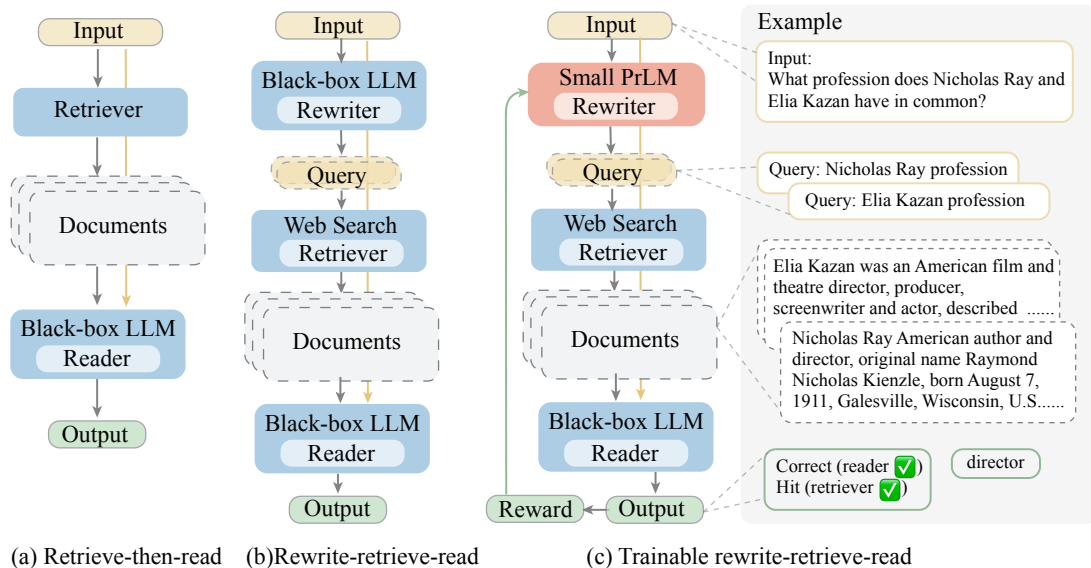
Input
Retriever
Documents
Black-box LLM
Reader
Output

Input
Black-box LLM
Rewriter
Query
Web Search
Retriever
Documents
Black-box LLM
Reader
Output

Input
Small PrLM
Rewriter
Query
Web Search
Retriever
Documents
Black-box LLM
Reader
Reward
Output

Example

Input:
What profession does Nicholas Ray and Elia Kazan have in common?

Query: Nicholas Ray profession

Query: Elia Kazan profession

Elia Kazan was an American film and theatre director, producer, screenwriter and actor, described ......

Nicholas Ray American author and director, original name Raymond Nicholas Kienzle, born August 7, 1911, Galesville, Wisconsin, U.S......

Correct (reader ✅)
Hit (retriever ✅)

director

(a) Retrieve-then-read (b)Rewrite-retrieve-read (c) Trainable rewrite-retrieve-read